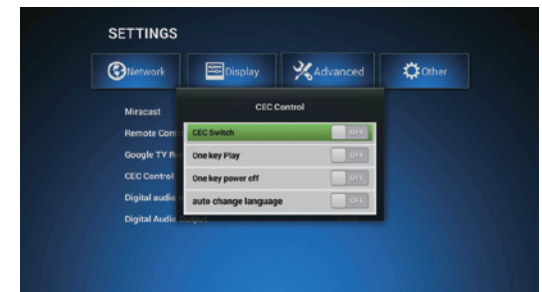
SETTINGS

Network

Display

Advanced

Other

Miracast

Remote Con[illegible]

Google TV R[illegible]

CEC Control

Digital audi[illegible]

Digital Audi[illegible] Output

CEC Control

CEC Switch OFF

One key Play OFF

One key power off OFF

auto change language OFF